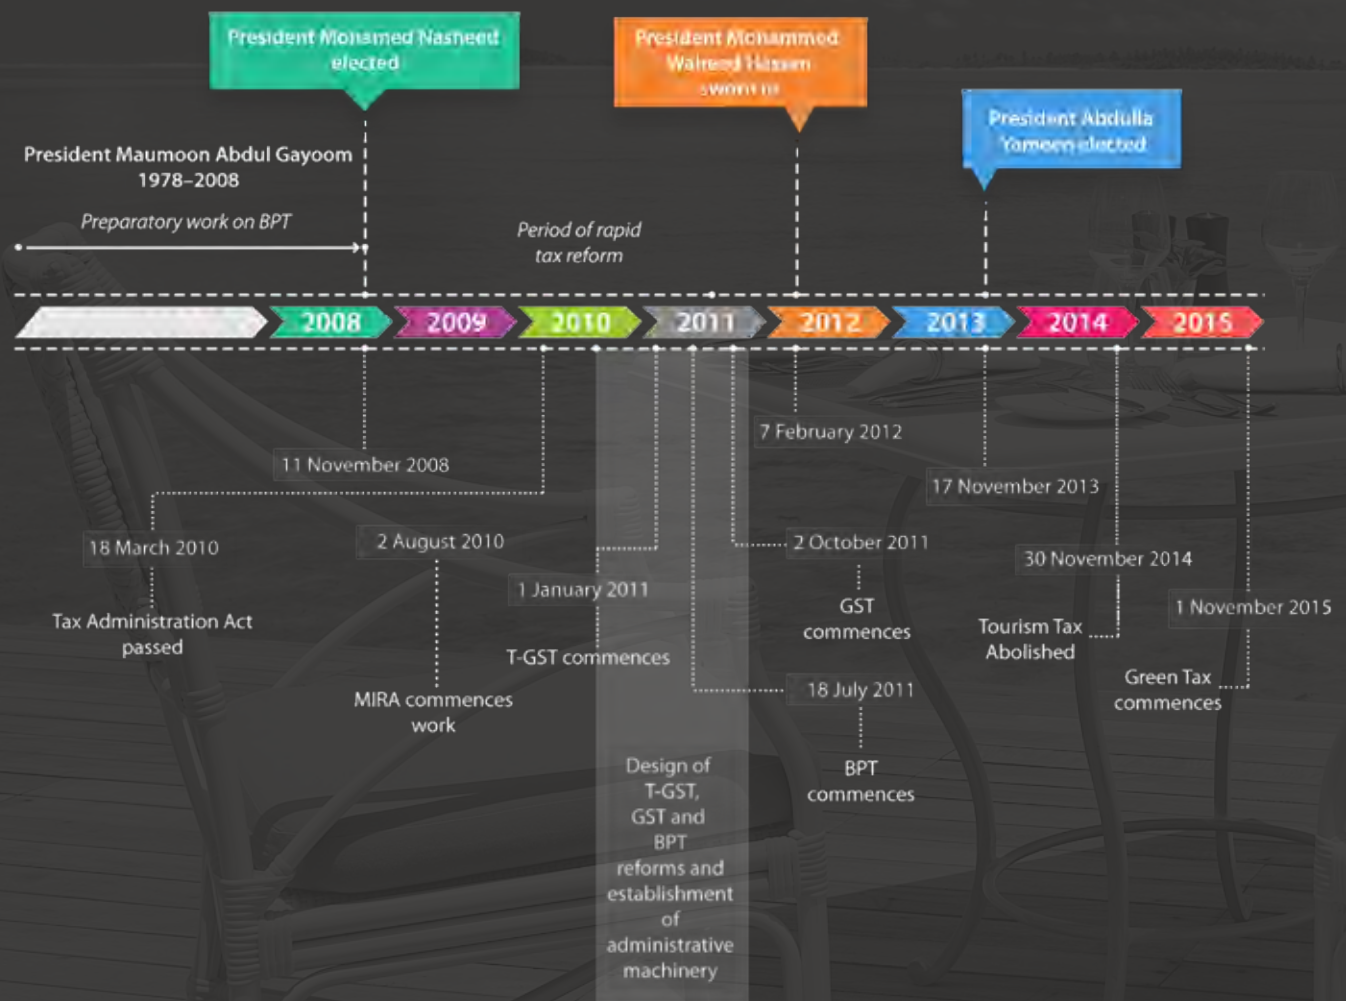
President Mohamed Nasheed elected

President Mohammed Waheed Hassan sworn in

President Abdulla Yameen elected

President Maumoon Abdul Gayoom 1978–2008

Preparatory work on BPT

Period of rapid tax reform

2008 2009 2010 2011 2012 2013 2014 2015

7 February 2012

11 November 2008

17 November 2013

18 March 2010

Tax Administration Act passed

2 August 2010

MIRA commences work

1 January 2011

T-GST commences

2 October 2011

GST commences

18 July 2011

BPT commences

30 November 2014

Tourism Tax Abolished

1 November 2015

Green Tax commences

Design of T-GST, GST and BPT reforms and establishment of administrative machinery